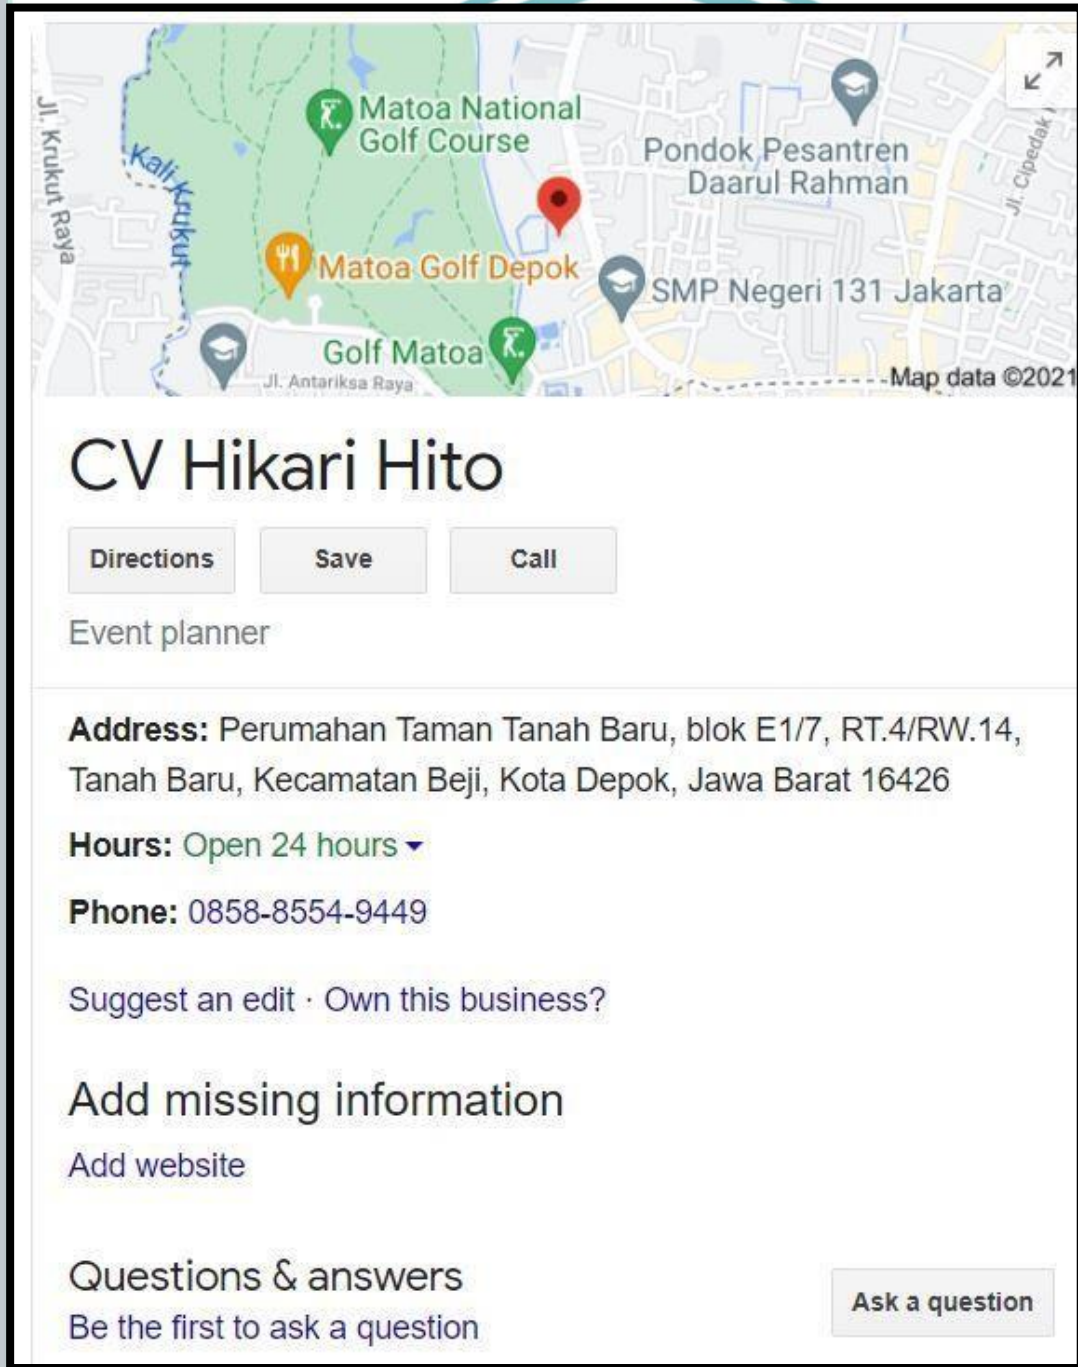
Jl. Krukut Raya
Kali Krukut
Matoa National Golf Course
Pondok Pesantren Daarul Rahman
Jl. Cipedak
Matoa Golf Depok
SMP Negeri 131 Jakarta
Golf Matoa
Jl. Antariksa Raya
Map data ©2021

CV Hikari Hito

Directions
Save
Call

Event planner

Address: Perumahan Taman Tanah Baru, blok E1/7, RT.4/RW.14, Tanah Baru, Kecamatan Beji, Kota Depok, Jawa Barat 16426

Hours: Open 24 hours

Phone: 0858-8554-9449

Suggest an edit · Own this business?

Add missing information

Add website

Questions & answers

Be the first to ask a question

Ask a question